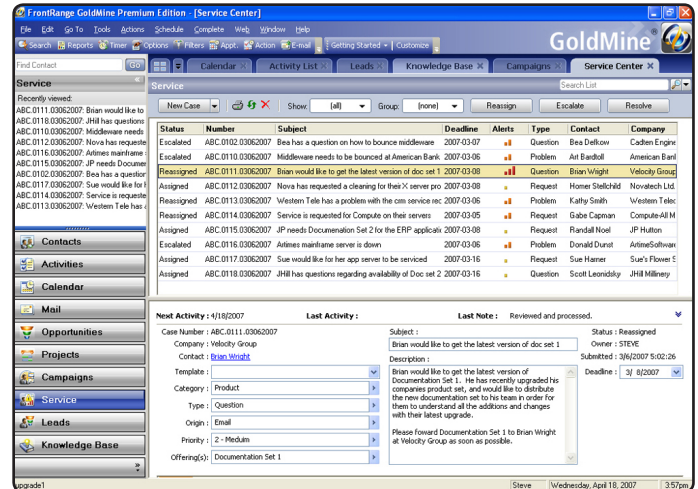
FrontRange GoldMine Premium Edition - [Service Center]

File Edit Go To Tools Actions Schedule Complete Web Window Help

Search Reports Timer Options Filters Appt. Action E-mail Getting Started Customize

GoldMine

Find Contact Go

Calendar Activity List Leads Knowledge Base Campaigns Service Center

Service

Recently viewed:
ABC.0111.03062007: Brian would like to
ABC.0118.03062007: JHill has questions
ABC.0110.03062007: Middleware needs
ABC.0112.03062007: Nova has requeste
ABC.0116.03062007: Artimes mainframe
ABC.0115.03062007: JP needs Documen
ABC.0102.03062007: Bea has a question
ABC.0117.03062007: Sue would like for
ABC.0114.03062007: Service is requeste
ABC.0113.03062007: Western Tele has a

Contacts
Activities
Calendar
Mail
Opportunities
Projects
Campaigns
Service
Leads
Knowledge Base

Service

Search List

New Case Show: (all) Group: (none) Reassign Escalate Resolve

| Status | Number | Subject | Deadline | Alerts | Type | Contact | Company |
|---|---|---|---|---|---|---|---|
| Escalated | ABC.0102.03062007 | Bea has a question on how to bounce middleware | 2007-03-07 | | Question | Bea DeBow | Cadten Engine |
| Escalated | ABC.0110.03062007 | Middleware needs to be bounced at American Bank | 2007-03-06 | | Problem | Art Bardtoll | American Bank |
| Reassigned | ABC.0111.03062007 | Brian would like to get the latest version of doc set 1 | 2007-03-08 | | Question | Brian Wright | Velocity Group |
| Assigned | ABC.0112.03062007 | Nova has requested a cleaning for their X server pro | 2007-03-08 | | Request | Homer Stellchild | Novatech Ltd. |
| Reassigned | ABC.0113.03062007 | Western Tele has a problem with the crm service rec | 2007-03-06 | | Problem | Kathy Smith | Western Telec |
| Reassigned | ABC.0114.03062007 | Service is requested for Compute on their servers | 2007-03-05 | | Request | Gabe Capman | Compute-All M |
| Assigned | ABC.0115.03062007 | JP needs Documentation Set 2 for the ERP applicati | 2007-03-08 | | Question | Randall Noel | JP Hutton |
| Escalated | ABC.0116.03062007 | Artimes mainframe server is down | 2007-03-06 | | Problem | Donald Durst | ArtimeSoftware |
| Assigned | ABC.0117.03062007 | Sue would like for her app server to be serviced | 2007-03-16 | | Request | Sue Hamer | Sue's Flower S |
| Assigned | ABC.0118.03062007 | JHill has questions regarding availability of Doc set 2 | 2007-03-16 | | Question | Scott Leonidsky | JHill Millinery |

Next Activity : 4/18/2007 Last Activity : Last Note : Reviewed and processed.

Case Number : ABC.0111.03062007
Company : Velocity Group
Contact : Brian Wright
Template :
Category : Product
Type : Question
Origin : Email
Priority : 2 - Medium
Offering(s): Documentation Set 1

Subject :
Brian would like to get the latest version of doc set 1
Description :
Brian would like to get the latest version of Documentation Set 1. He has recently upgraded his companies product set, and would like to distribute the new documentation set to his team in order for them to understand all the additions and changes with their latest upgrade.

Please foward Documentation Set 1 to Brian Wright at Velocity Group as soon as possible.

Status : Reassigned
Owner : STEVE
Submitted : 3/6/2007 5:02:26
Deadline : 3/ 8/2007

upgrade1 Steve Wednesday, April 18, 2007 3:57pm